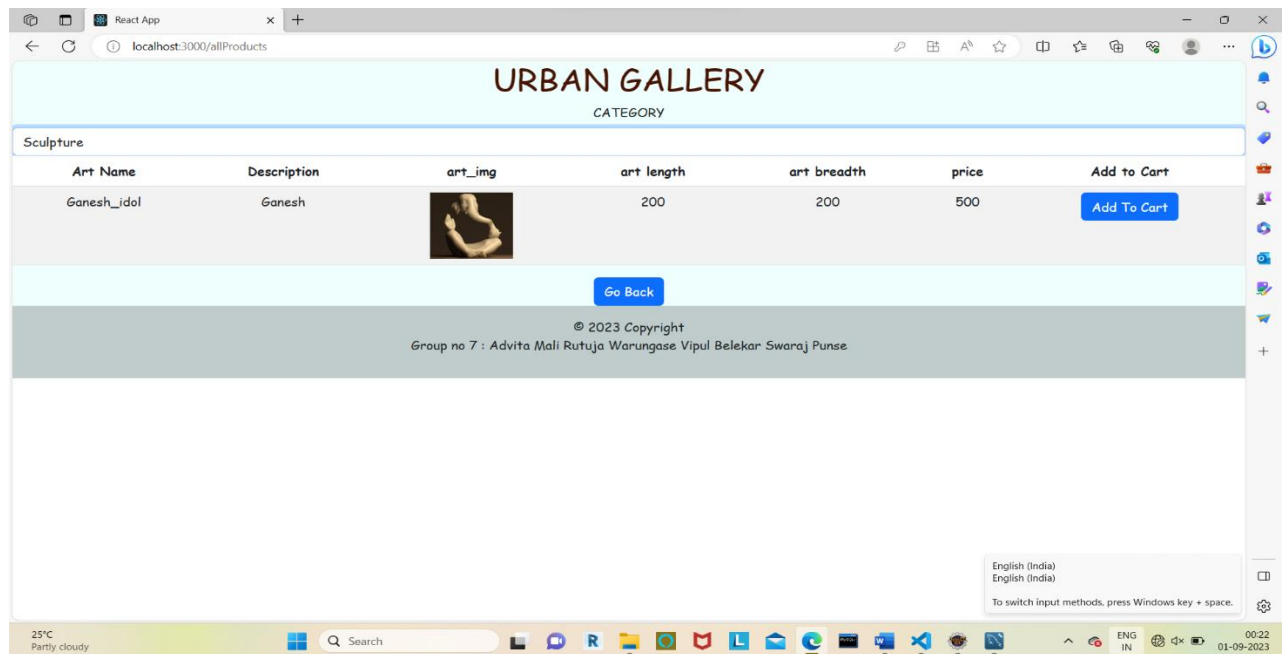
React App

localhost:3000/allProducts

URBAN GALLERY

CATEGORY

Sculpture

| Art Name | Description | art_img | art length | art breadth | price | Add to Cart |
|---|---|---|---|---|---|---|
| Ganesh_idol | Ganesh | | 200 | 200 | 500 | Add To Cart |

Go Back

© 2023 Copyright
Group no 7 : Advita Mali Rutuja Warungase Vipul Belekar Swaraj Punse

English (India)
English (India)
To switch input methods, press Windows key + space.

25°C
Partly cloudy

Search

ENG
IN

00:22
01-09-2023